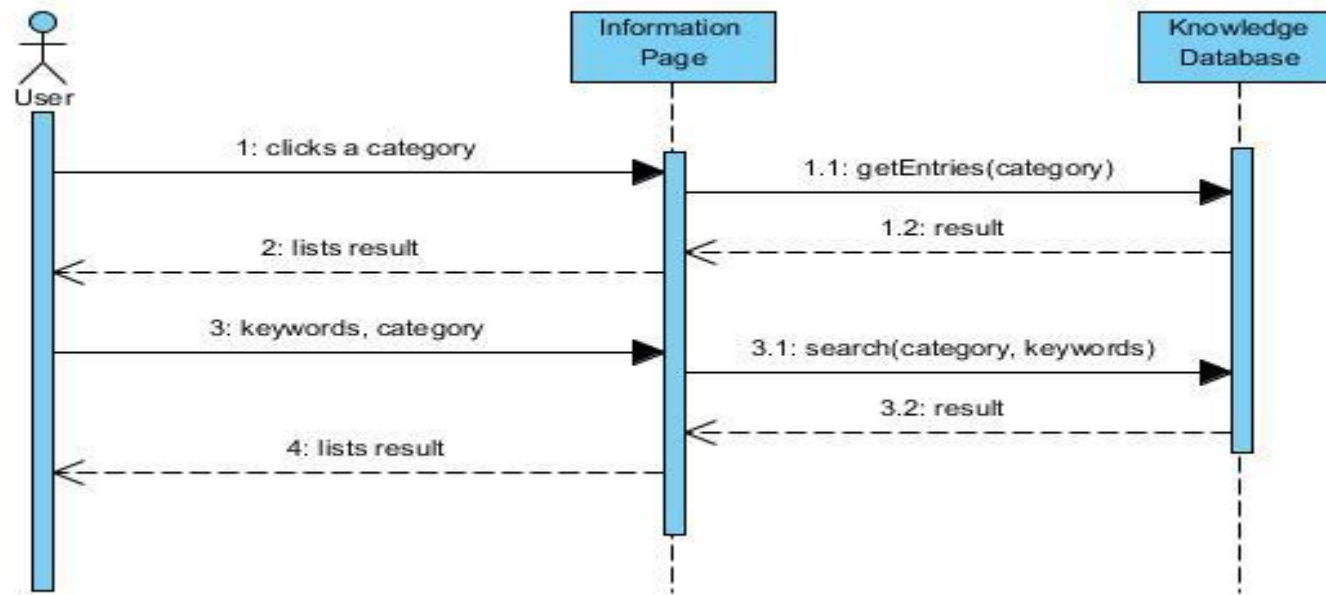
User

Information Page

Knowledge Database

1: clicks a category

1.1: getEntries(category)

1.2: result

2: lists result

3: keywords, category

3.1: search(category, keywords)

3.2: result

4: lists result